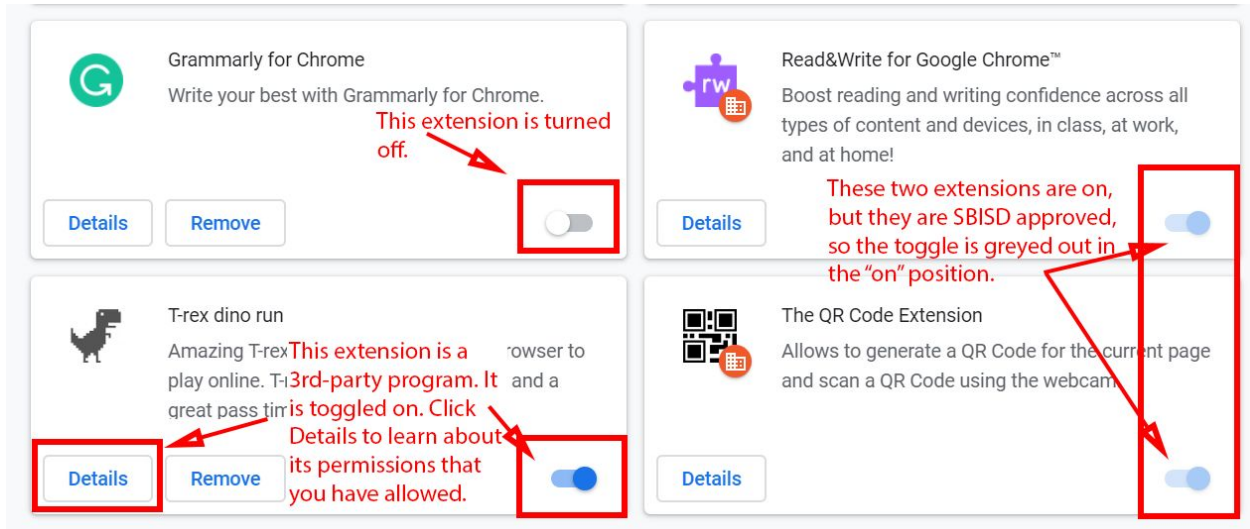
Grammarly for Chrome

Write your best with Grammarly for Chrome.

This extension is turned off.

Details

Remove

Read&Write for Google Chrome™

Boost reading and writing confidence across all types of content and devices, in class, at work, and at home!

These two extensions are on, but they are SBISD approved, so the toggle is greyed out in the "on" position.

Details

T-rex dino run

Amazing T-rex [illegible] rowser to play online. T-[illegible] and a great pass tim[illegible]

This extension is a 3rd-party program. It is toggled on. Click Details to learn about its permissions that you have allowed.

Details

Remove

The QR Code Extension

Allows to generate a QR Code for the current page and scan a QR Code using the webcam

Details